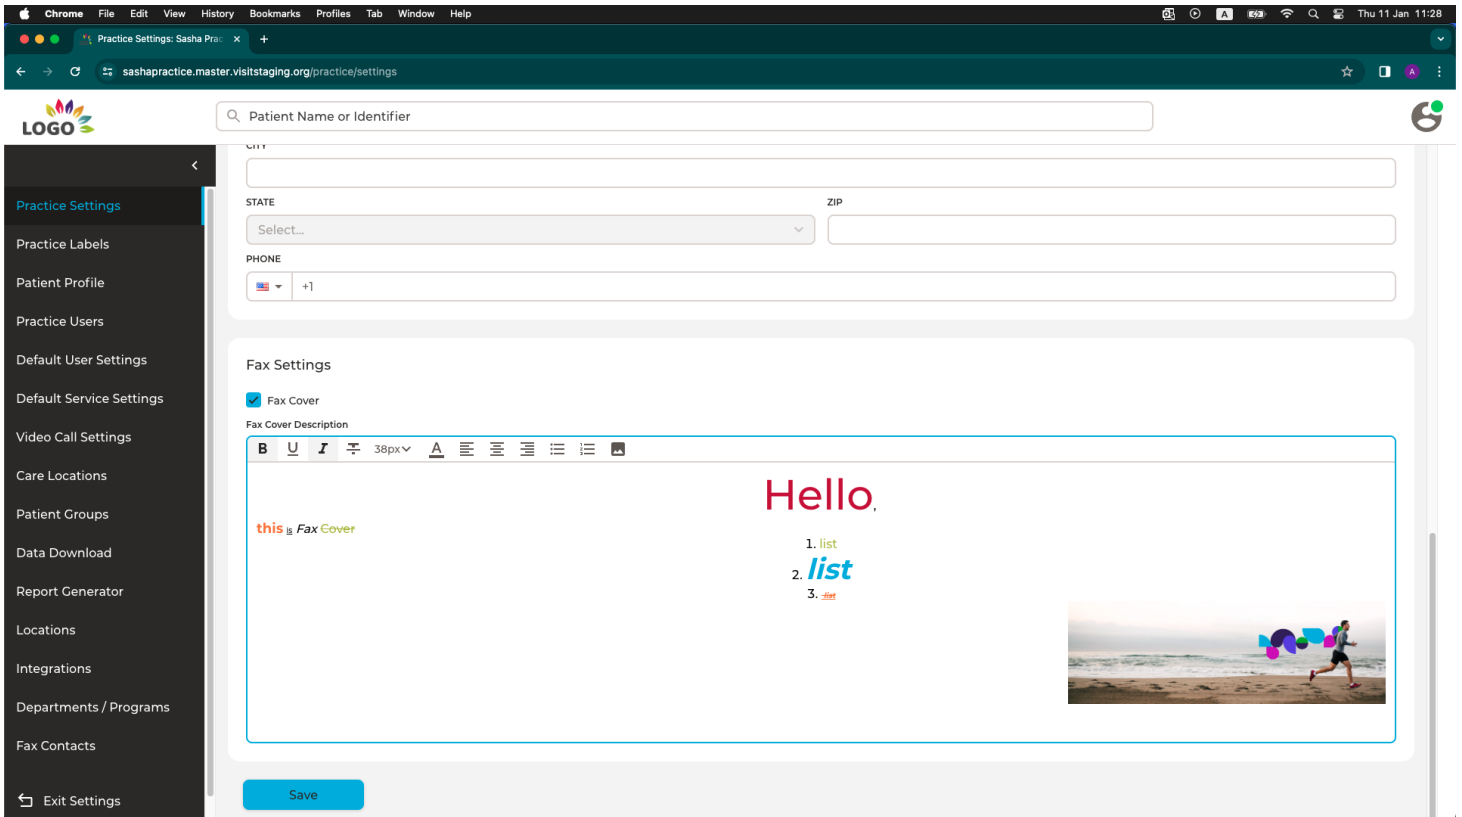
Chrome File Edit View History Bookmarks Profiles Tab Window Help

Thu 11 Jan 11:28

Practice Settings: Sasha Prac ×

sashapractice.master.visitstaging.org/practice/settings

LOGO

Patient Name or Identifier

Practice Settings

Practice Labels

Patient Profile

Practice Users

Default User Settings

Default Service Settings

Video Call Settings

Care Locations

Patient Groups

Data Download

Report Generator

Locations

Integrations

Departments / Programs

Fax Contacts

Exit Settings

CITY

STATE

Select...

ZIP

PHONE

+1

Fax Settings

Fax Cover

Fax Cover Description

B U I 38px A

Hello.

this is Fax ~~Cover~~

1. list
2. list
3. ~~list~~

Save